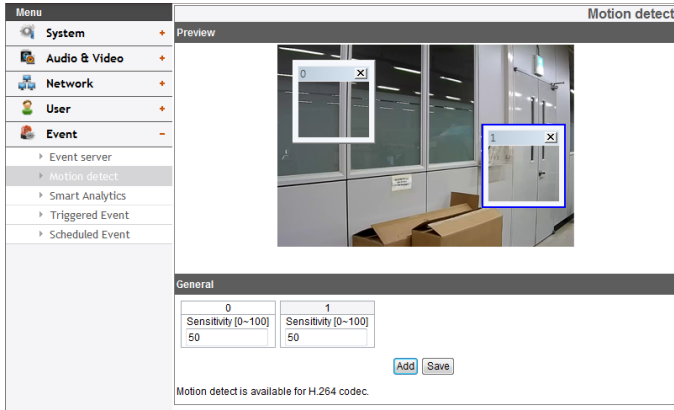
Menu

System +

Audio & Video +

Network +

User +

Event −

Event server

Motion detect

Smart Analytics

Triggered Event

Scheduled Event

Motion detect

Preview

0

1

General

| 0 |
|---|
| Sensitivity [0~100] |
| 50 |

| 1 |
|---|
| Sensitivity [0~100] |
| 50 |

Add Save

Motion detect is available for H.264 codec.